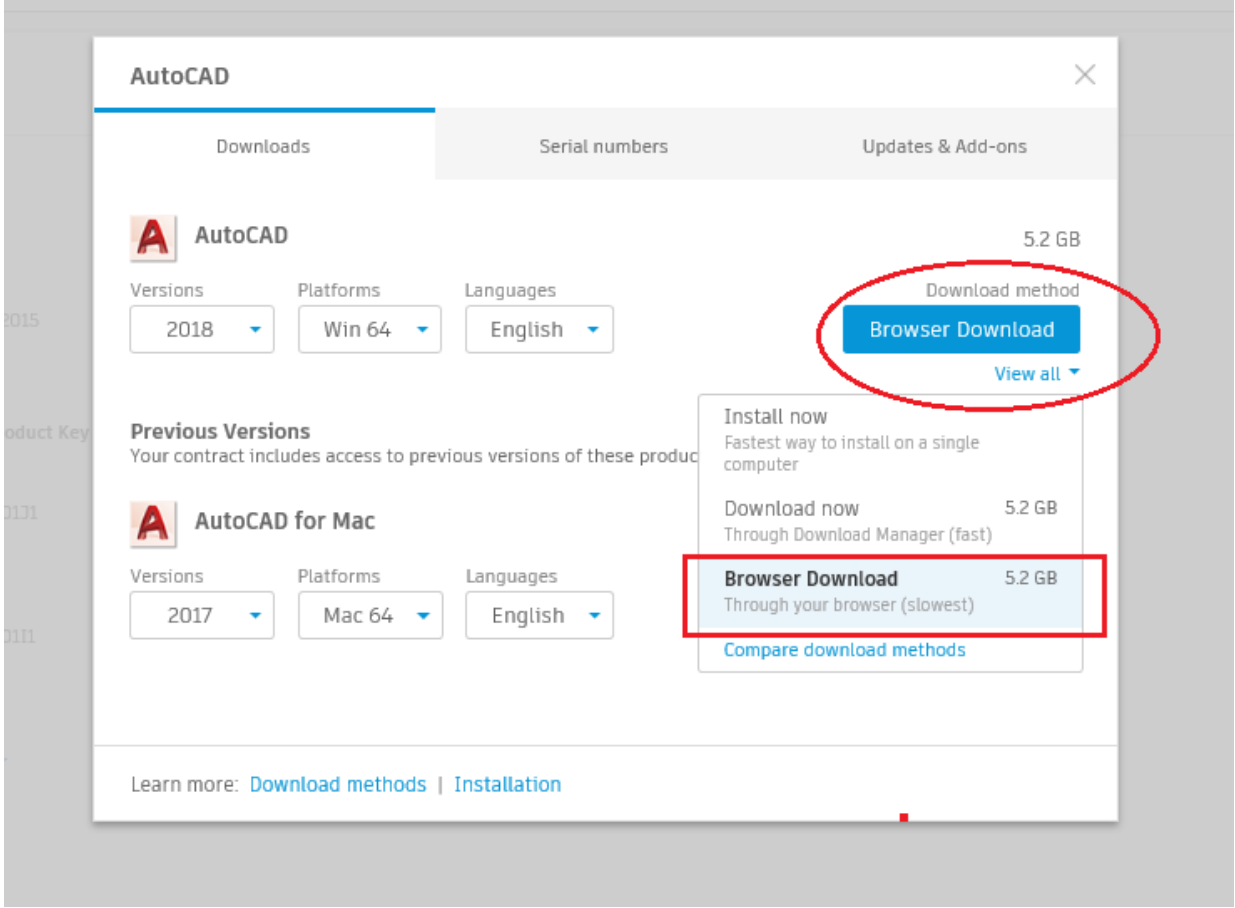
AutoCAD

Downloads | Serial numbers | Updates & Add-ons

AutoCAD

5.2 GB

Versions
2018

Platforms
Win 64

Languages
English

Download method
Browser Download
View all

2015

oduct Key

Previous Versions
Your contract includes access to previous versions of these produc

01J1

AutoCAD for Mac

Versions
2017

Platforms
Mac 64

Languages
English

01I1

Install now
Fastest way to install on a single computer

Download now 5.2 GB
Through Download Manager (fast)

Browser Download 5.2 GB
Through your browser (slowest)

Compare download methods

Learn more: Download methods | Installation